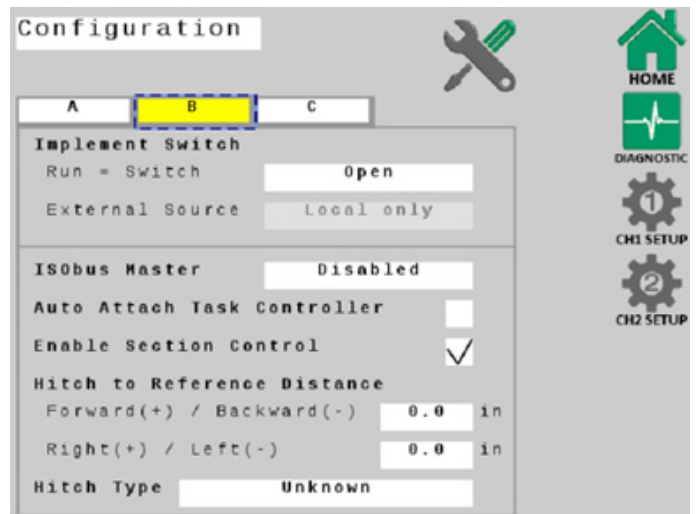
Configuration

A
B
C

Implement Switch
Run = Switch
Open
External Source
Local only

ISObus Master
Disabled
Auto Attach Task Controller
Enable Section Control
Hitch to Reference Distance
Forward(+) / Backward(-)
0.0
in
Right(+) / Left(-)
0.0
in
Hitch Type
Unknown

HOME
DIAGNOSTIC
1
CH1 SETUP
2
CH2 SETUP